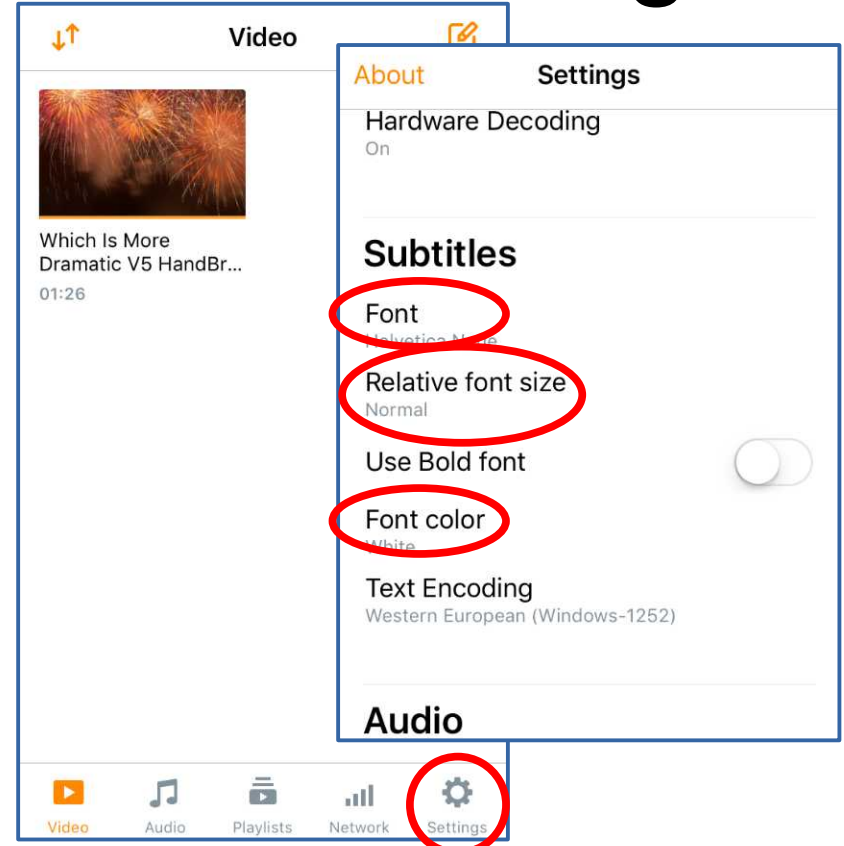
Video

Which Is More Dramatic V5 HandBr...
01:26

About Settings

Hardware Decoding
On

Subtitles

Font
Helvetica Neue

Relative font size
Normal

Use Bold font

Font color
White

Text Encoding
Western European (Windows-1252)

Audio

Video Audio Playlists Network Settings